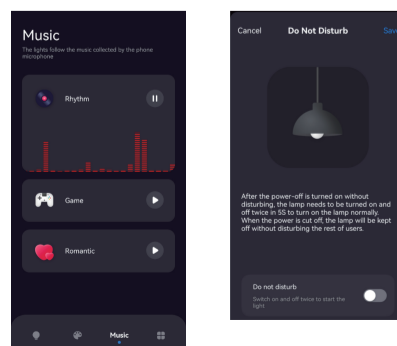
Music

The lights follow the music collected by the phone microphone

Rhythm

Game

Romantic

Music

Cancel

Do Not Disturb

Save

After the power-off is turned on without disturbing, the lamp needs to be turned on and off twice in 5S to turn on the lamp normally. When the power is cut off, the lamp will be kept off without disturbing the rest of users.

Do not disturb

Switch on and off twice to start the light